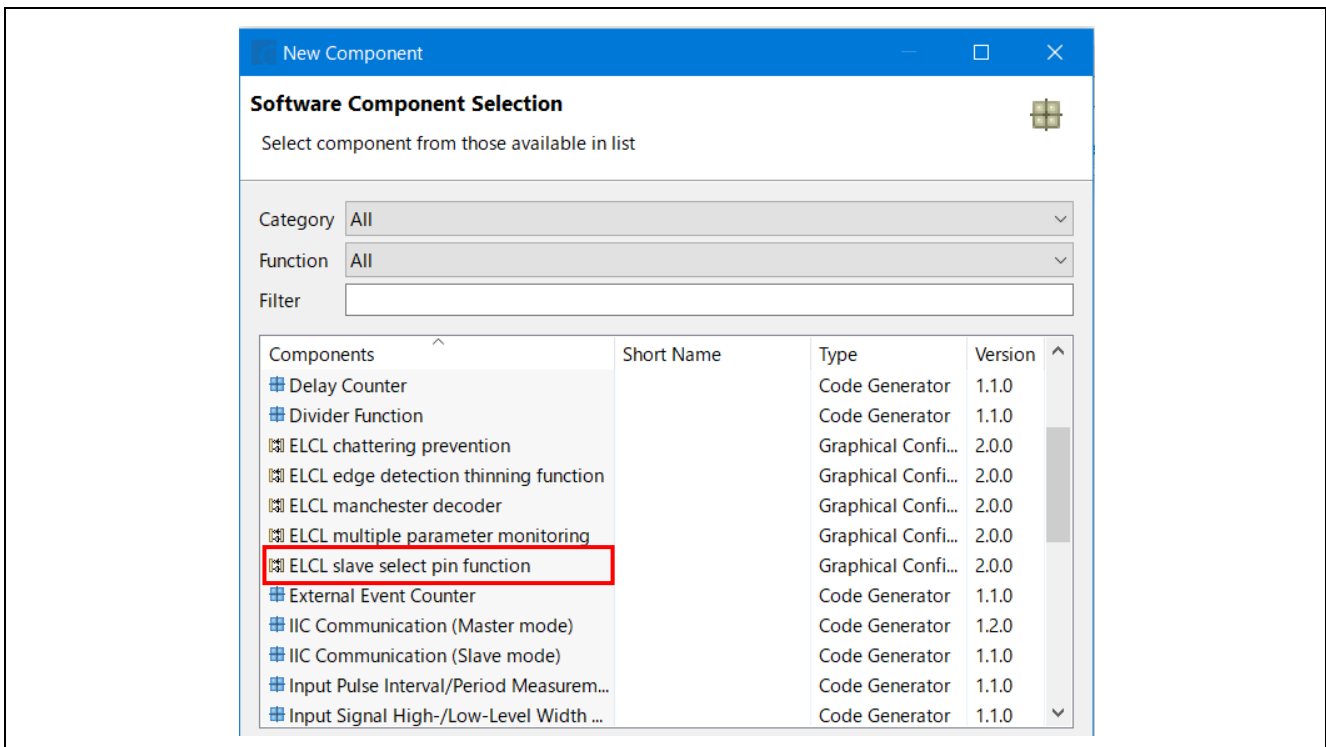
New Component

Software Component Selection

Select component from those available in list

Category All

Function All

Filter

| Components | Short Name | Type | Version |
|---|---|---|---|
| Delay Counter | | Code Generator | 1.1.0 |
| Divider Function | | Code Generator | 1.1.0 |
| ELCL chattering prevention | | Graphical Confi... | 2.0.0 |
| ELCL edge detection thinning function | | Graphical Confi... | 2.0.0 |
| ELCL manchester decoder | | Graphical Confi... | 2.0.0 |
| ELCL multiple parameter monitoring | | Graphical Confi... | 2.0.0 |
| ELCL slave select pin function | | Graphical Confi... | 2.0.0 |
| External Event Counter | | Code Generator | 1.1.0 |
| IIC Communication (Master mode) | | Code Generator | 1.2.0 |
| IIC Communication (Slave mode) | | Code Generator | 1.1.0 |
| Input Pulse Interval/Period Measurem... | | Code Generator | 1.1.0 |
| Input Signal High-/Low-Level Width ... | | Code Generator | 1.1.0 |